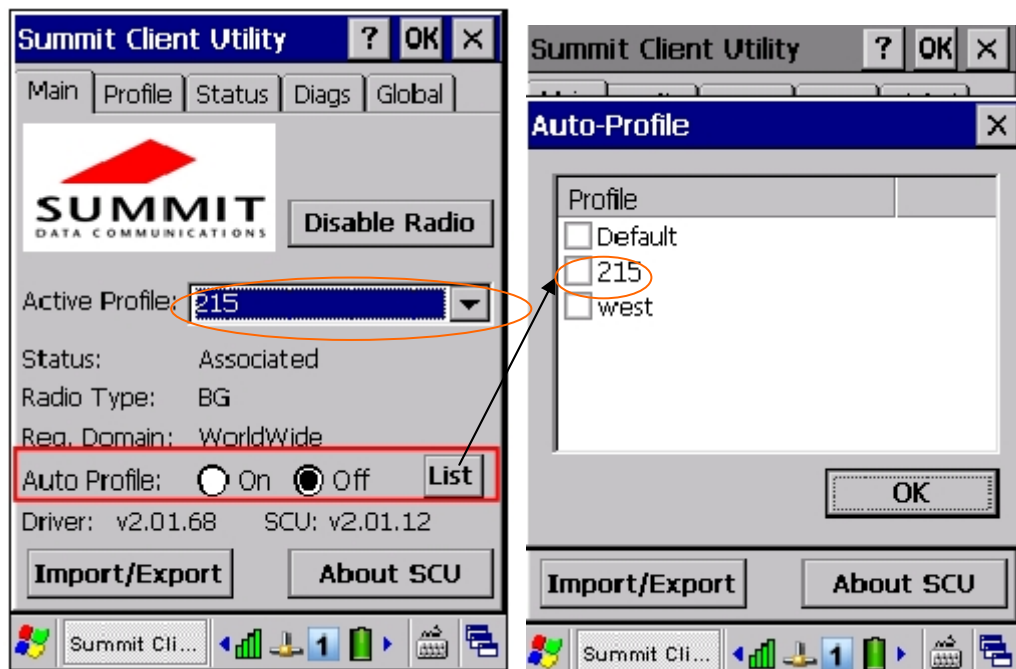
Summit Client Utility ? OK ×

Main Profile Status Diags Global

SUMMIT
DATA COMMUNICATIONS

Disable Radio

Active Profile: 215

Status: Associated

Radio Type: BG

Reg. Domain: WorldWide

Auto Profile: On Off List

Driver: v2.01.68 SCU: v2.01.12

Import/Export About SCU

Summit Cli... 1

Summit Client Utility ? OK ×

Auto-Profile ×

| Profile | |
|---|---|
| Default | |
| 215 | |
| west | |

OK

Import/Export About SCU

Summit Cli... 1